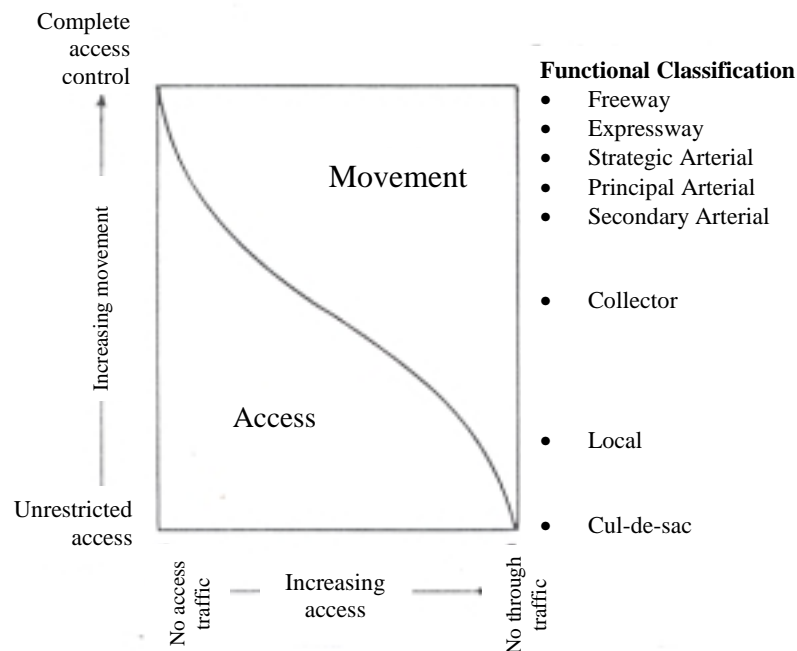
Complete access control

Increasing movement

Unrestricted access

Movement

Access

No access traffic

Increasing access

No through traffic

**Functional Classification**
- Freeway
- Expressway
- Strategic Arterial
- Principal Arterial
- Secondary Arterial
- Collector
- Local
- Cul-de-sac